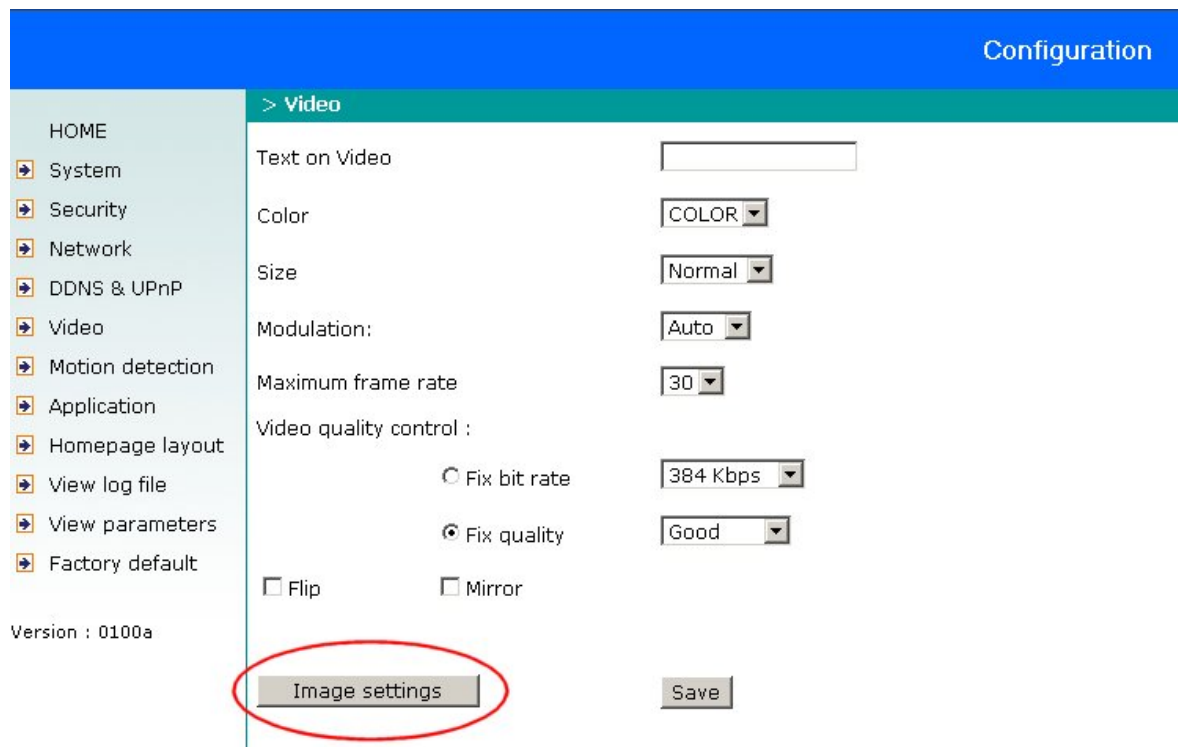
Configuration

HOME
System
Security
Network
DDNS & UPnP
Video
Motion detection
Application
Homepage layout
View log file
View parameters
Factory default

Version : 0100a

> Video

Text on Video

Color COLOR

Size Normal

Modulation: Auto

Maximum frame rate 30

Video quality control :

Fix bit rate 384 Kbps

Fix quality Good

Flip Mirror

Image settings

Save